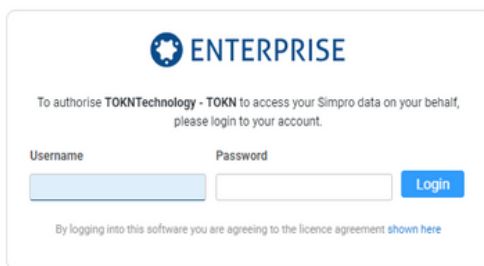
ENTERPRISE

To authorise TOKNTechnology - TOKN to access your Simpro data on your behalf, please login to your account.

Username

Password

Login

By logging into this software you are agreeing to the licence agreement shown here